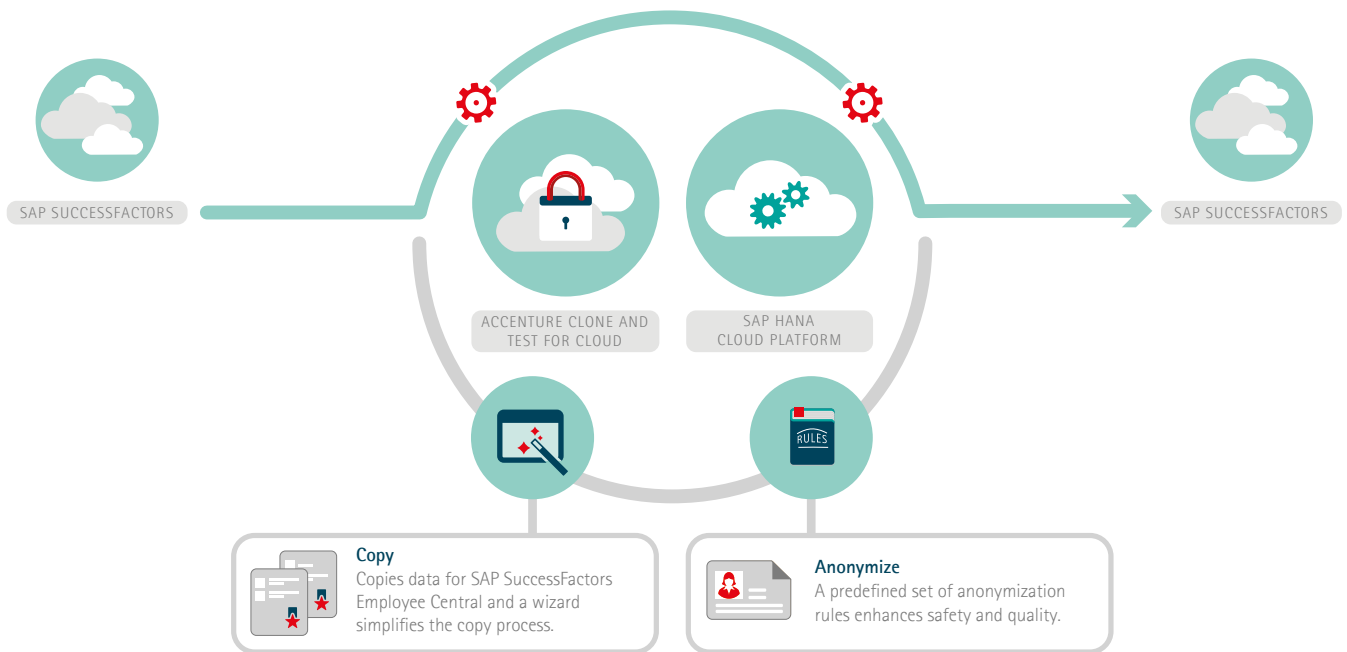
SAP SUCCESSFACTORS

ACCENTURE CLONE AND TEST FOR CLOUD

SAP HANA CLOUD PLATFORM

SAP SUCCESSFACTORS

RULES

Copy
Copies data for SAP SuccessFactors Employee Central and a wizard simplifies the copy process.

Anonymize
A predefined set of anonymization rules enhances safety and quality.